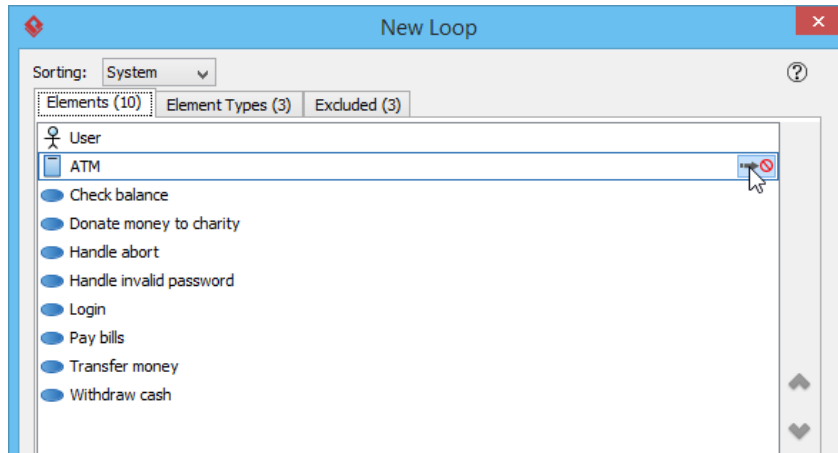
New Loop

Sorting: System

?

Elements (10)
Element Types (3)
Excluded (3)

User
ATM
Check balance
Donate money to charity
Handle abort
Handle invalid password
Login
Pay bills
Transfer money
Withdraw cash